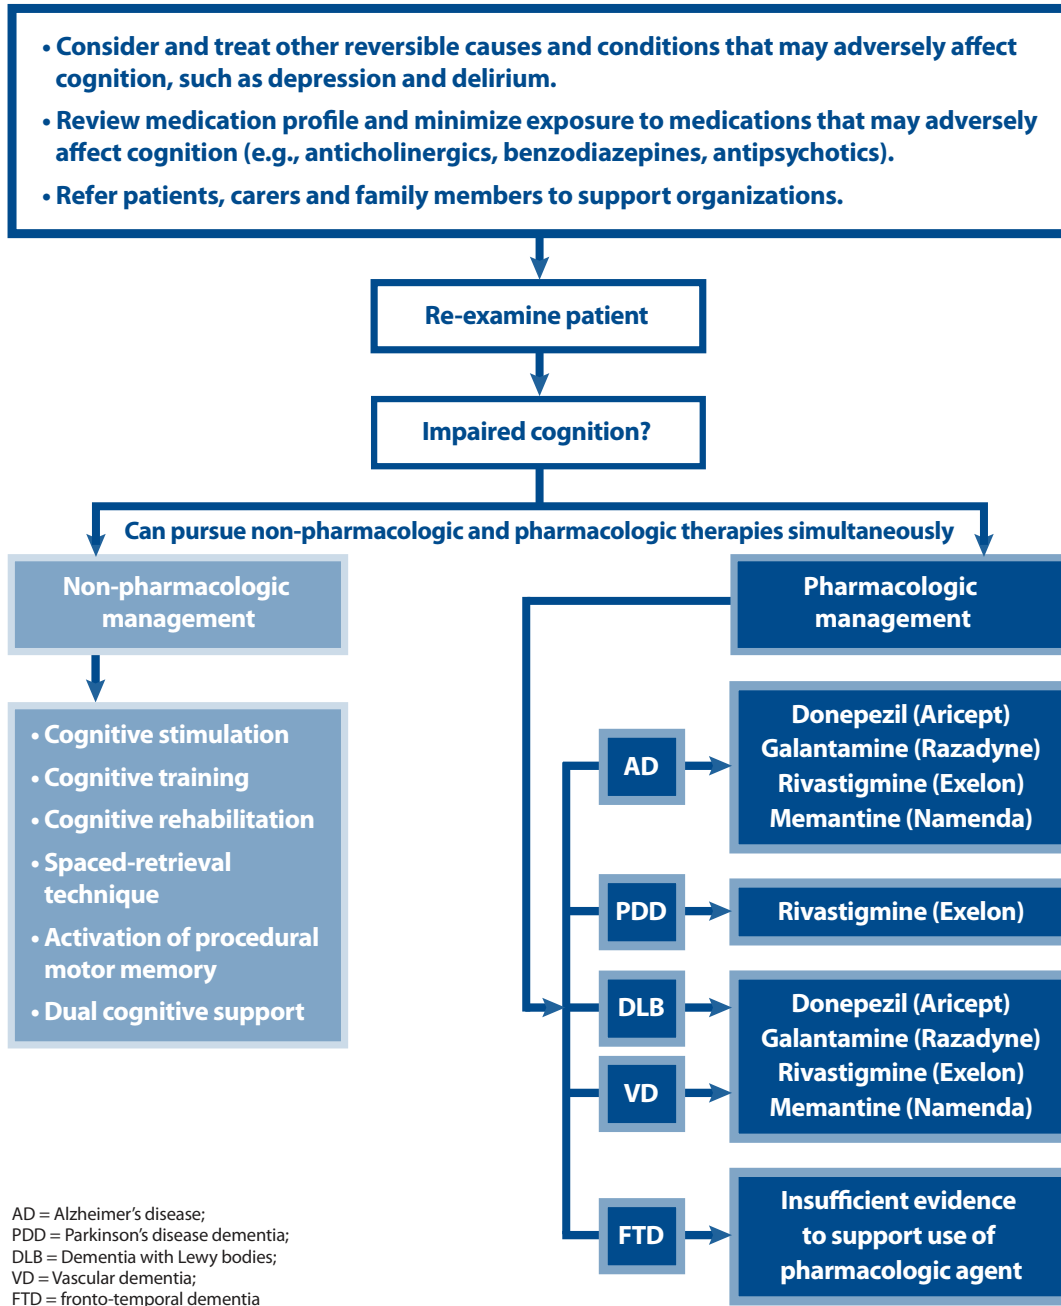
• Consider and treat other reversible causes and conditions that may adversely affect cognition, such as depression and delirium.

• Review medication profile and minimize exposure to medications that may adversely affect cognition (e.g., anticholinergics, benzodiazepines, antipsychotics).

• Refer patients, carers and family members to support organizations.

Re-examine patient

Impaired cognition?

Can pursue non-pharmacologic and pharmacologic therapies simultaneously

Non-pharmacologic management

• Cognitive stimulation
• Cognitive training
• Cognitive rehabilitation
• Spaced-retrieval technique
• Activation of procedural motor memory
• Dual cognitive support

Pharmacologic management

AD

Donepezil (Aricept)
Galantamine (Razadyne)
Rivastigmine (Exelon)
Memantine (Namenda)

PDD

Rivastigmine (Exelon)

DLB

VD

Donepezil (Aricept)
Galantamine (Razadyne)
Rivastigmine (Exelon)
Memantine (Namenda)

FTD

Insufficient evidence to support use of pharmacologic agent

AD = Alzheimer's disease;
PDD = Parkinson's disease dementia;
DLB = Dementia with Lewy bodies;
VD = Vascular dementia;
FTD = fronto-temporal dementia